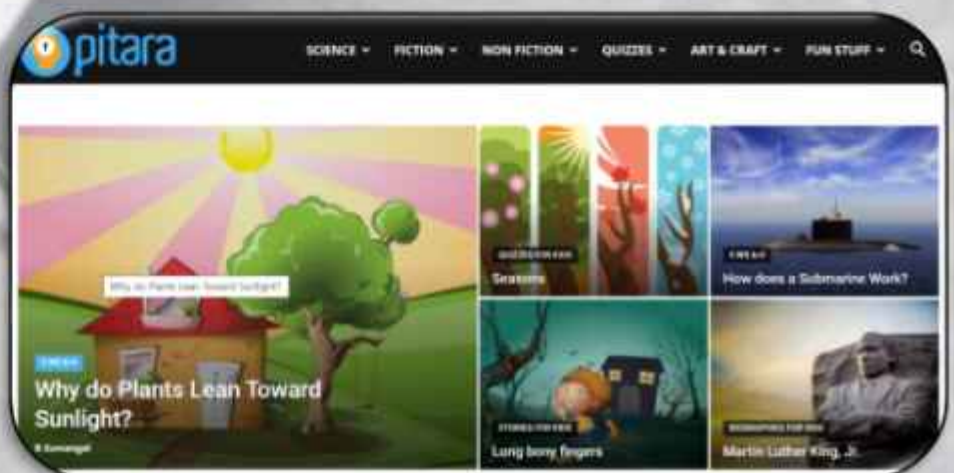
pitara

SCIENCE FICTION NON FICTION QUIZZES ART & CRAFT FUN STUFF

Why do Plants Lean Toward Sunlight?

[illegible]

Why do Plants Lean Toward Sunlight?

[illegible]

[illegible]

Seasons

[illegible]

How does a Submarine Work?

STORIES FOR KIDS

Long bony fingers

BIOGRAPHIES FOR KIDS

Martin Luther King, Jr.